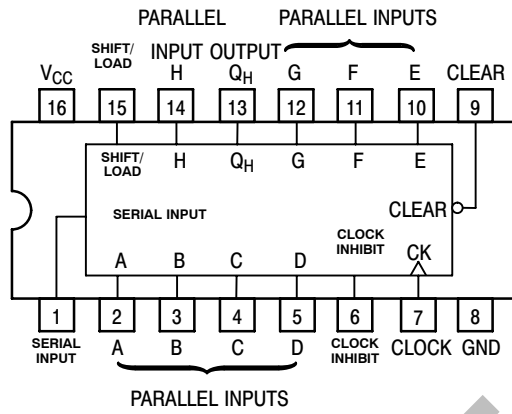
PARALLEL PARALLEL INPUTS

SHIFT/ LOAD INPUT OUTPUT

$V_{CC}$ H $Q_H$ G F E CLEAR

16 15 14 13 12 11 10 9

SHIFT/ LOAD H $Q_H$ G F E

CLEAR

SERIAL INPUT

CLOCK INHIBIT

A B C D CK

1 2 3 4 5 6 7 8

SERIAL INPUT A B C D CLOCK INHIBIT CLOCK GND

PARALLEL INPUTS